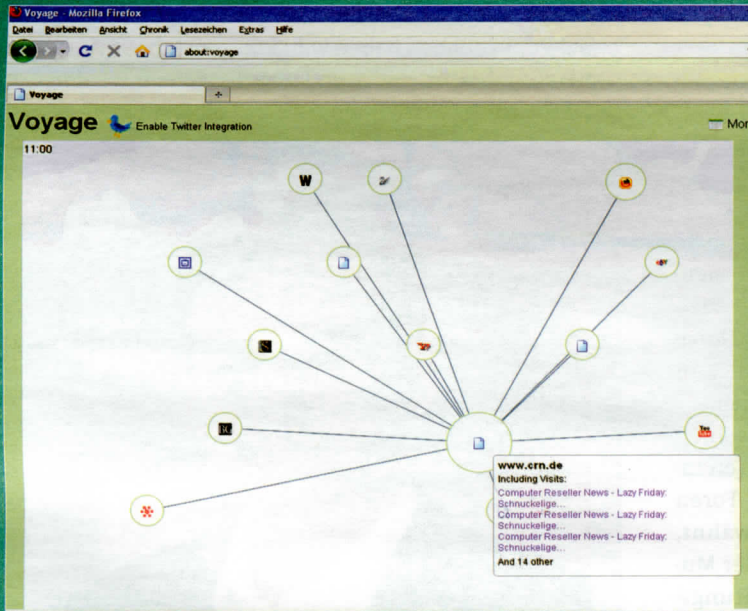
Voyage - Mozilla Firefox

Datei Bearbeiten Ansicht Chronik Lesezeichen Extras Hilfe

about:voyage

Voyage

Voyage Enable Twitter Integration

Mor

11:00

W

www.crn.de
Including Visits:
Computer Reseller News - Lazy Friday: Schnuckelige...
Computer Reseller News - Lazy Friday: Schnuckelige...
Computer Reseller News - Lazy Friday: Schnuckelige...
And 14 other